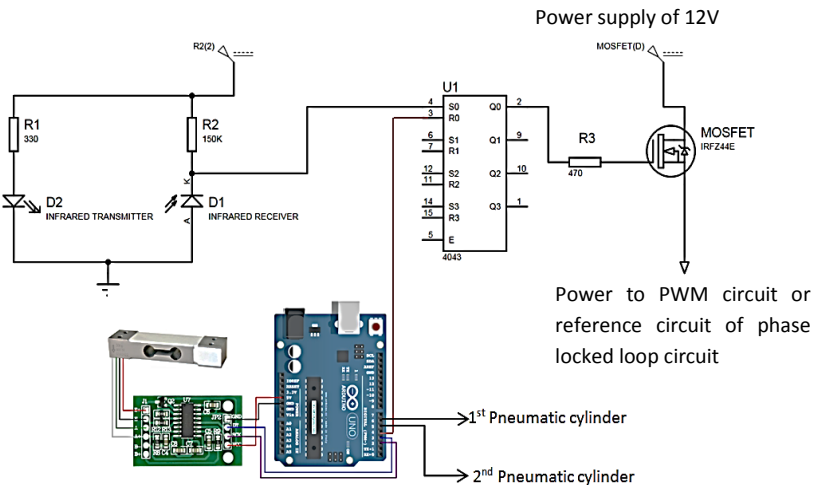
Power supply of 12V

R2(2)

MOSFET(D)

U1

R1
330

R2
150K

D2
INFRARED TRANSMITTER

K

A

D1
INFRARED RECEIVER

4 S0
3 R0
6 S1
7 R1
12 S2
11 R2
14 S3
15 R3
5 E
4043

Q0 2
Q1 9
Q2 10
Q3 1

R3
470

MOSFET
IRFZ44E

Power to PWM circuit or reference circuit of phase locked loop circuit

UNO

$1^{st}$ Pneumatic cylinder

$2^{nd}$ Pneumatic cylinder